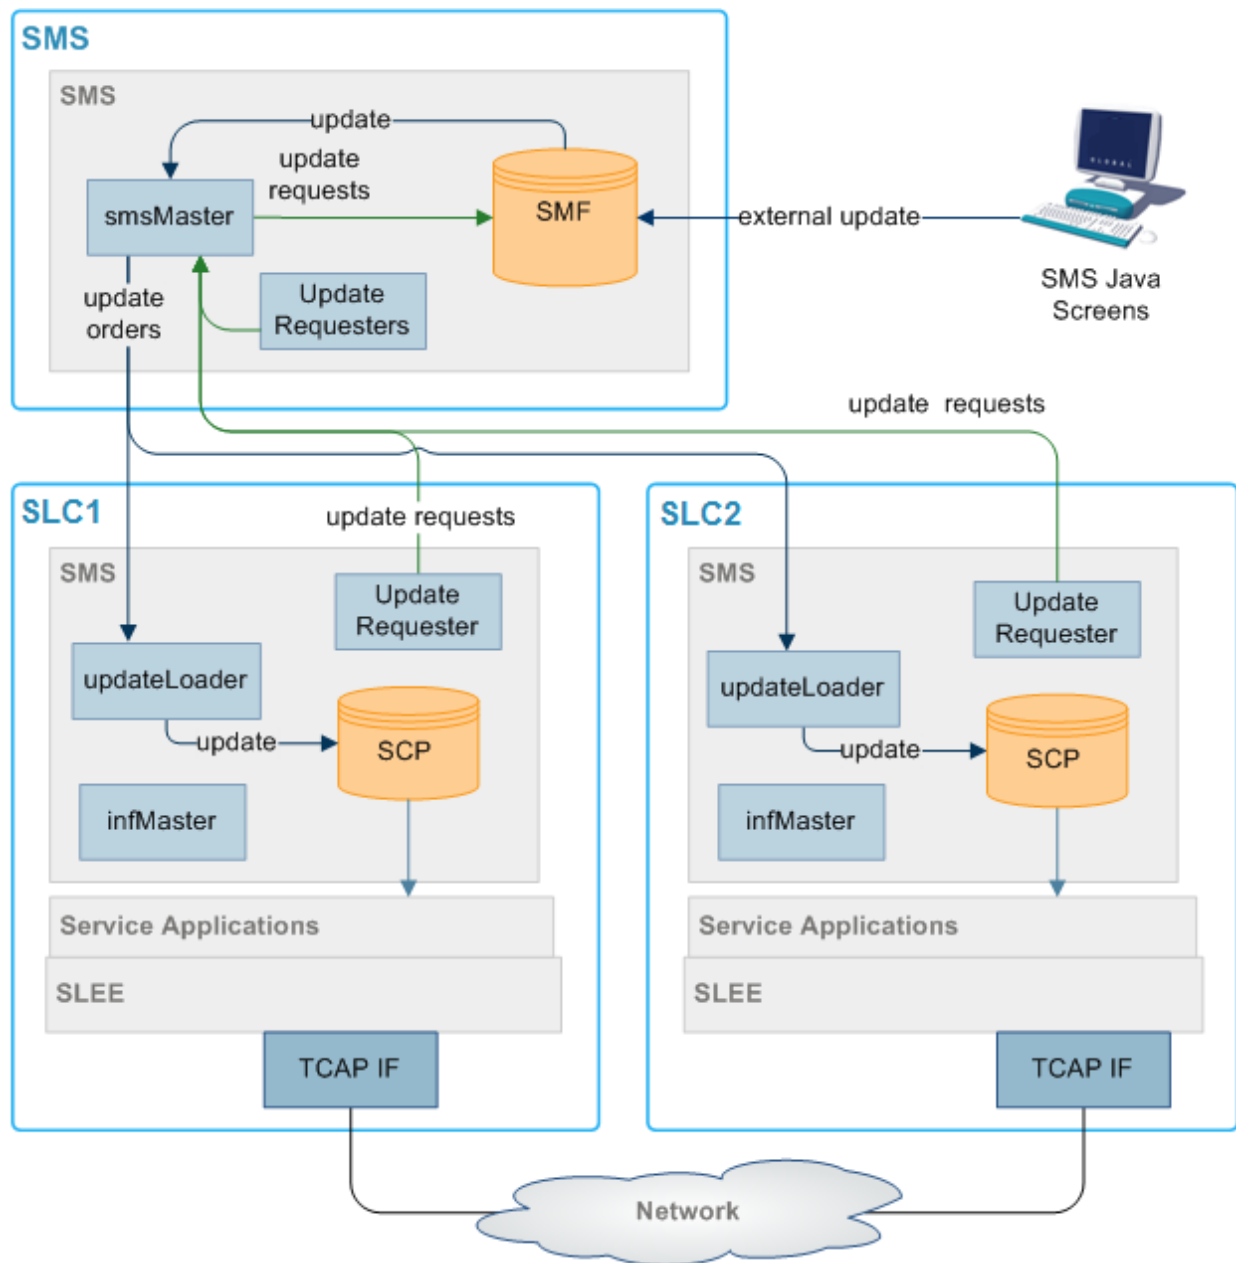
SMS

SMS

update

update requests

smsMaster

SMF

external update

SMS Java Screens

update orders

Update Requesters

update requests

SLC1

update requests

SMS

Update Requester

updateLoader

update

SCP

infMaster

Service Applications

SLEE

TCAP IF

SLC2

SMS

Update Requester

updateLoader

update

SCP

infMaster

Service Applications

SLEE

TCAP IF

Network